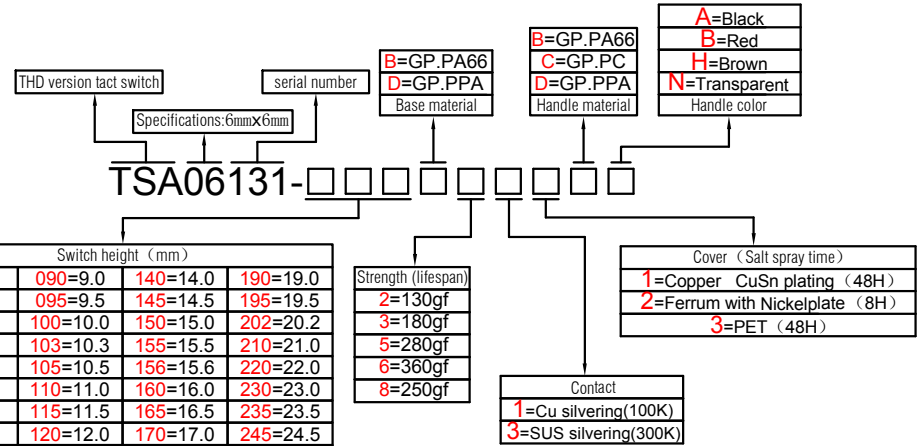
A=Black
B=Red
H=Brown
N=Transparent
Handle color

B=GP.PA66
C=GP.PC
D=GP.PPA
Handle material

B=GP.PA66
D=GP.PPA
Base material

THD version tact switch

serial number

Specifications:6mm×6mm

TSA06131-□□□□□□□□□□

Switch height（mm）

| 090=9.0 | 140=14.0 | 190=19.0 |
|---|---|---|
| 095=9.5 | 145=14.5 | 195=19.5 |
| 100=10.0 | 150=15.0 | 202=20.2 |
| 103=10.3 | 155=15.5 | 210=21.0 |
| 105=10.5 | 156=15.6 | 220=22.0 |
| 110=11.0 | 160=16.0 | 230=23.0 |
| 115=11.5 | 165=16.5 | 235=23.5 |
| 120=12.0 | 170=17.0 | 245=24.5 |

Strength (lifespan)
2=130gf
3=180gf
5=280gf
6=360gf
8=250gf

Contact
1=Cu silvering(100K)
3=SUS silvering(300K)

Cover（Salt spray time）
1=Copper CuSn plating（48H）
2=Ferrum with Nickelplate（8H）
3=PET（48H）